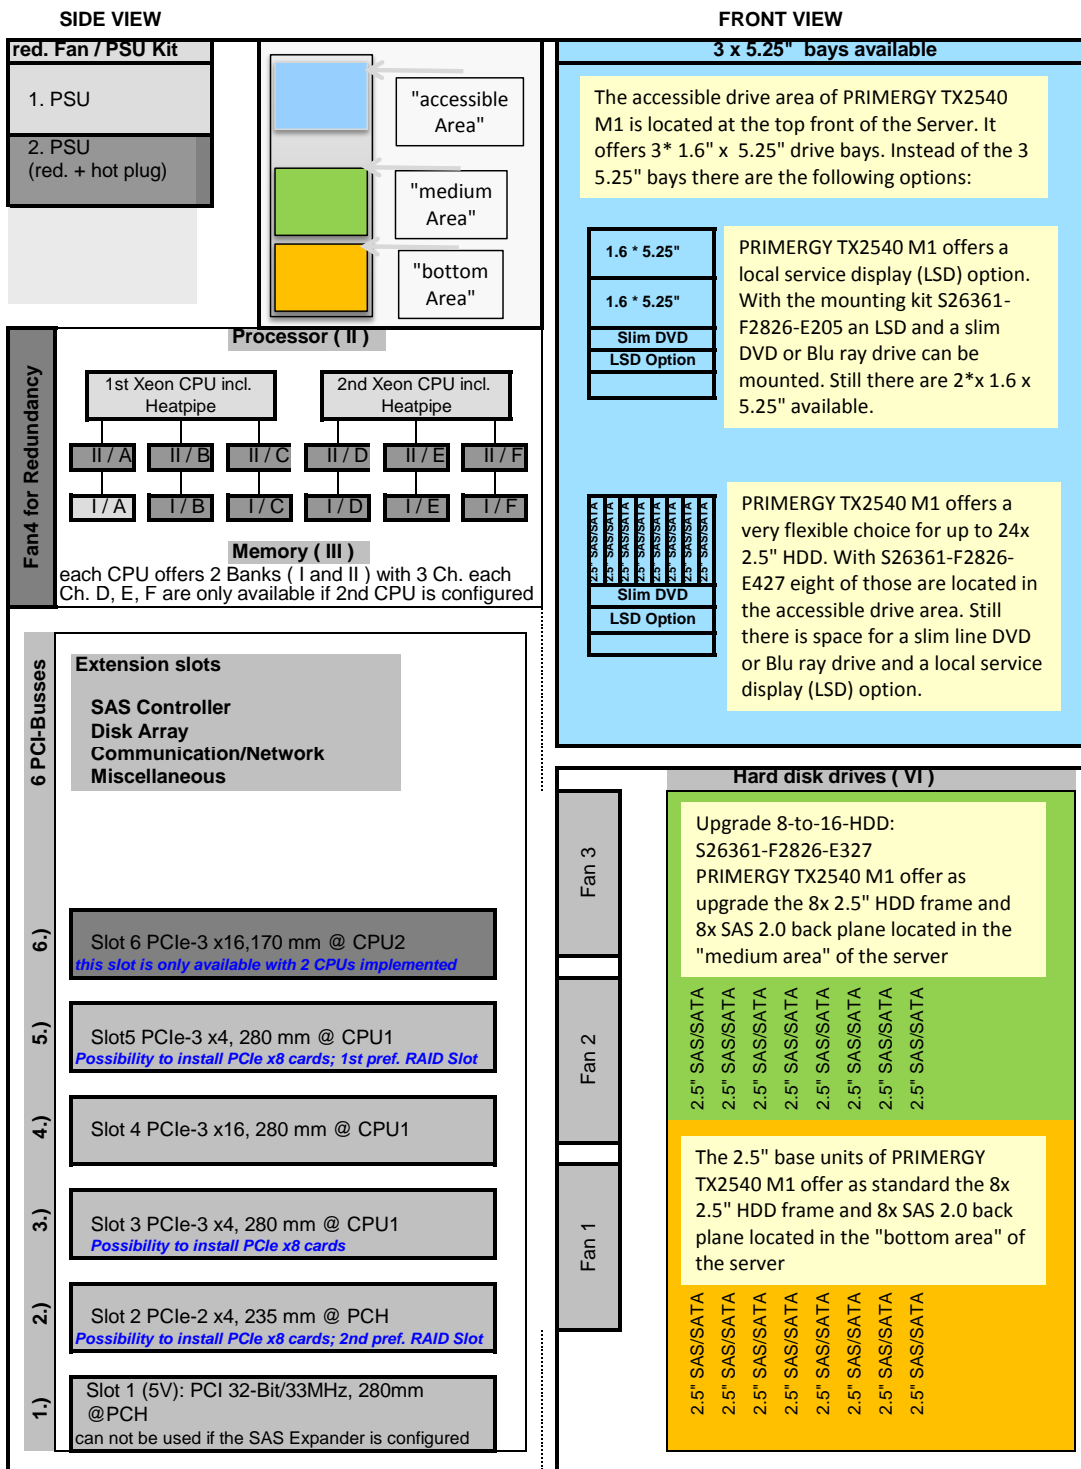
SIDE VIEW

FRONT VIEW

red. Fan / PSU Kit

1. PSU

2. PSU
(red. + hot plug)

"accessible Area"

"medium Area"

"bottom Area"

3 x 5.25" bays available

The accessible drive area of PRIMERGY TX2540 M1 is located at the top front of the Server. It offers 3* 1.6" x 5.25" drive bays. Instead of the 3 5.25" bays there are the following options:

1.6 * 5.25"

1.6 * 5.25"

Slim DVD

LSD Option

PRIMERGY TX2540 M1 offers a local service display (LSD) option. With the mounting kit S26361-F2826-E205 an LSD and a slim DVD or Blu ray drive can be mounted. Still there are 2*x 1.6 x 5.25" available.

Fan4 for Redundancy

Processor ( II )

1st Xeon CPU incl. Heatpipe

2nd Xeon CPU incl. Heatpipe

II / A | II / B | II / C | II / D | II / E | II / F

I / A | I / B | I / C | I / D | I / E | I / F

Memory ( III )

each CPU offers 2 Banks ( I and II ) with 3 Ch. each
Ch. D, E, F are only available if 2nd CPU is configured

2.5" SAS/SATA 2.5" SAS/SATA 2.5" SAS/SATA 2.5" SAS/SATA 2.5" SAS/SATA 2.5" SAS/SATA 2.5" SAS/SATA 2.5" SAS/SATA

Slim DVD

LSD Option

PRIMERGY TX2540 M1 offers a very flexible choice for up to 24x 2.5" HDD. With S26361-F2826-E427 eight of those are located in the accessible drive area. Still there is space for a slim line DVD or Blu ray drive and a local service display (LSD) option.

6 PCI-Busses

Extension slots

SAS Controller
Disk Array
Communication/Network
Miscellaneous

Hard disk drives ( VI )

Upgrade 8-to-16-HDD:
S26361-F2826-E327
PRIMERGY TX2540 M1 offer as upgrade the 8x 2.5" HDD frame and 8x SAS 2.0 back plane located in the "medium area" of the server

Fan 3

Fan 2

Fan 1

2.5" SAS/SATA 2.5" SAS/SATA 2.5" SAS/SATA 2.5" SAS/SATA 2.5" SAS/SATA 2.5" SAS/SATA 2.5" SAS/SATA 2.5" SAS/SATA

6.)
Slot 6 PCIe-3 x16,170 mm @ CPU2
this slot is only available with 2 CPUs implemented

5.)
Slot5 PCIe-3 x4, 280 mm @ CPU1
Possibility to install PCIe x8 cards; 1st pref. RAID Slot

4.)
Slot 4 PCIe-3 x16, 280 mm @ CPU1

3.)
Slot 3 PCIe-3 x4, 280 mm @ CPU1
Possibility to install PCIe x8 cards

2.)
Slot 2 PCIe-2 x4, 235 mm @ PCH
Possibility to install PCIe x8 cards; 2nd pref. RAID Slot

1.)
Slot 1 (5V): PCI 32-Bit/33MHz, 280mm @PCH
can not be used if the SAS Expander is configured

The 2.5" base units of PRIMERGY TX2540 M1 offer as standard the 8x 2.5" HDD frame and 8x SAS 2.0 back plane located in the "bottom area" of the server

2.5" SAS/SATA 2.5" SAS/SATA 2.5" SAS/SATA 2.5" SAS/SATA 2.5" SAS/SATA 2.5" SAS/SATA 2.5" SAS/SATA 2.5" SAS/SATA